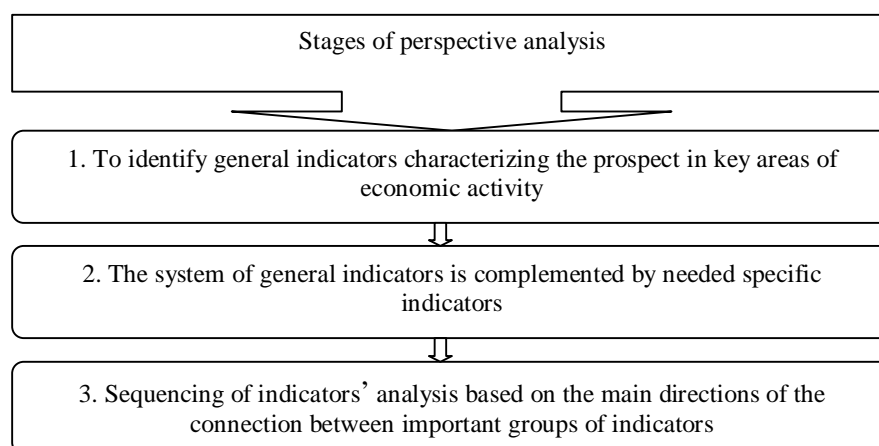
Stages of perspective analysis

1. To identify general indicators characterizing the prospect in key areas of economic activity

2. The system of general indicators is complemented by needed specific indicators

3. Sequencing of indicators' analysis based on the main directions of the connection between important groups of indicators